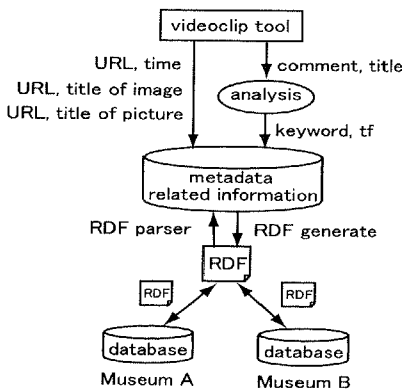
videoclip tool

URL, time
URL, title of image
URL, title of picture

comment, title

analysis

keyword, tf

metadata
related information

RDF parser

RDF generate

RDF

RDF

RDF

database
Museum A

database
Museum B